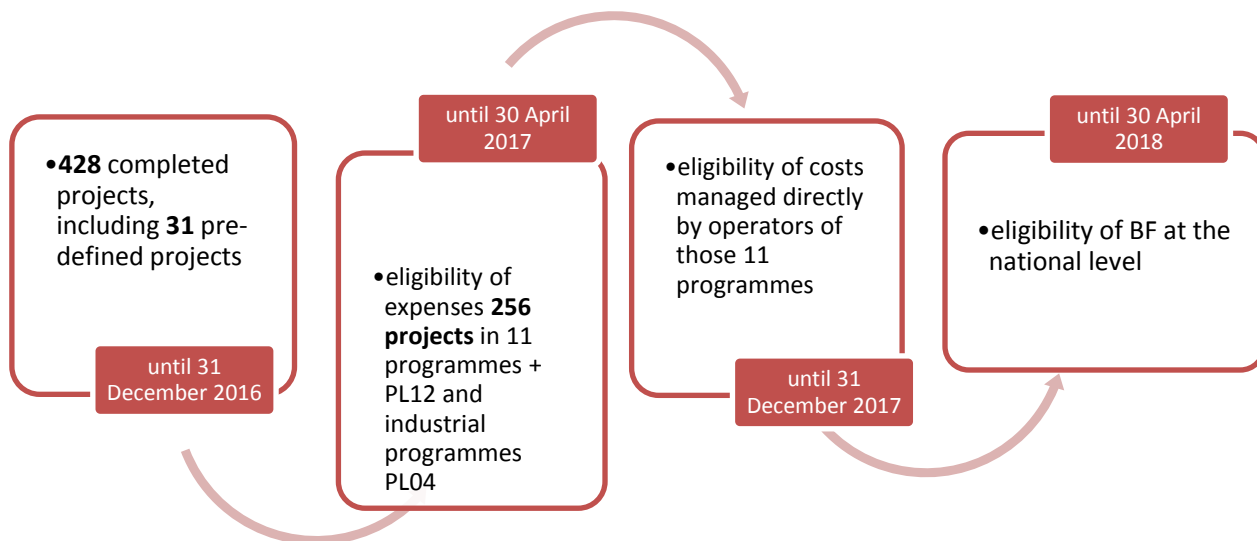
•428 completed projects, including 31 predefined projects

until 31 December 2016

until 30 April 2017

•eligibility of expenses 256 projects in 11 programmes + PL12 and industrial programmes PL04

•eligibility of costs managed directly by operators of those 11 programmes

until 31 December 2017

until 30 April 2018

•eligibility of BF at the national level